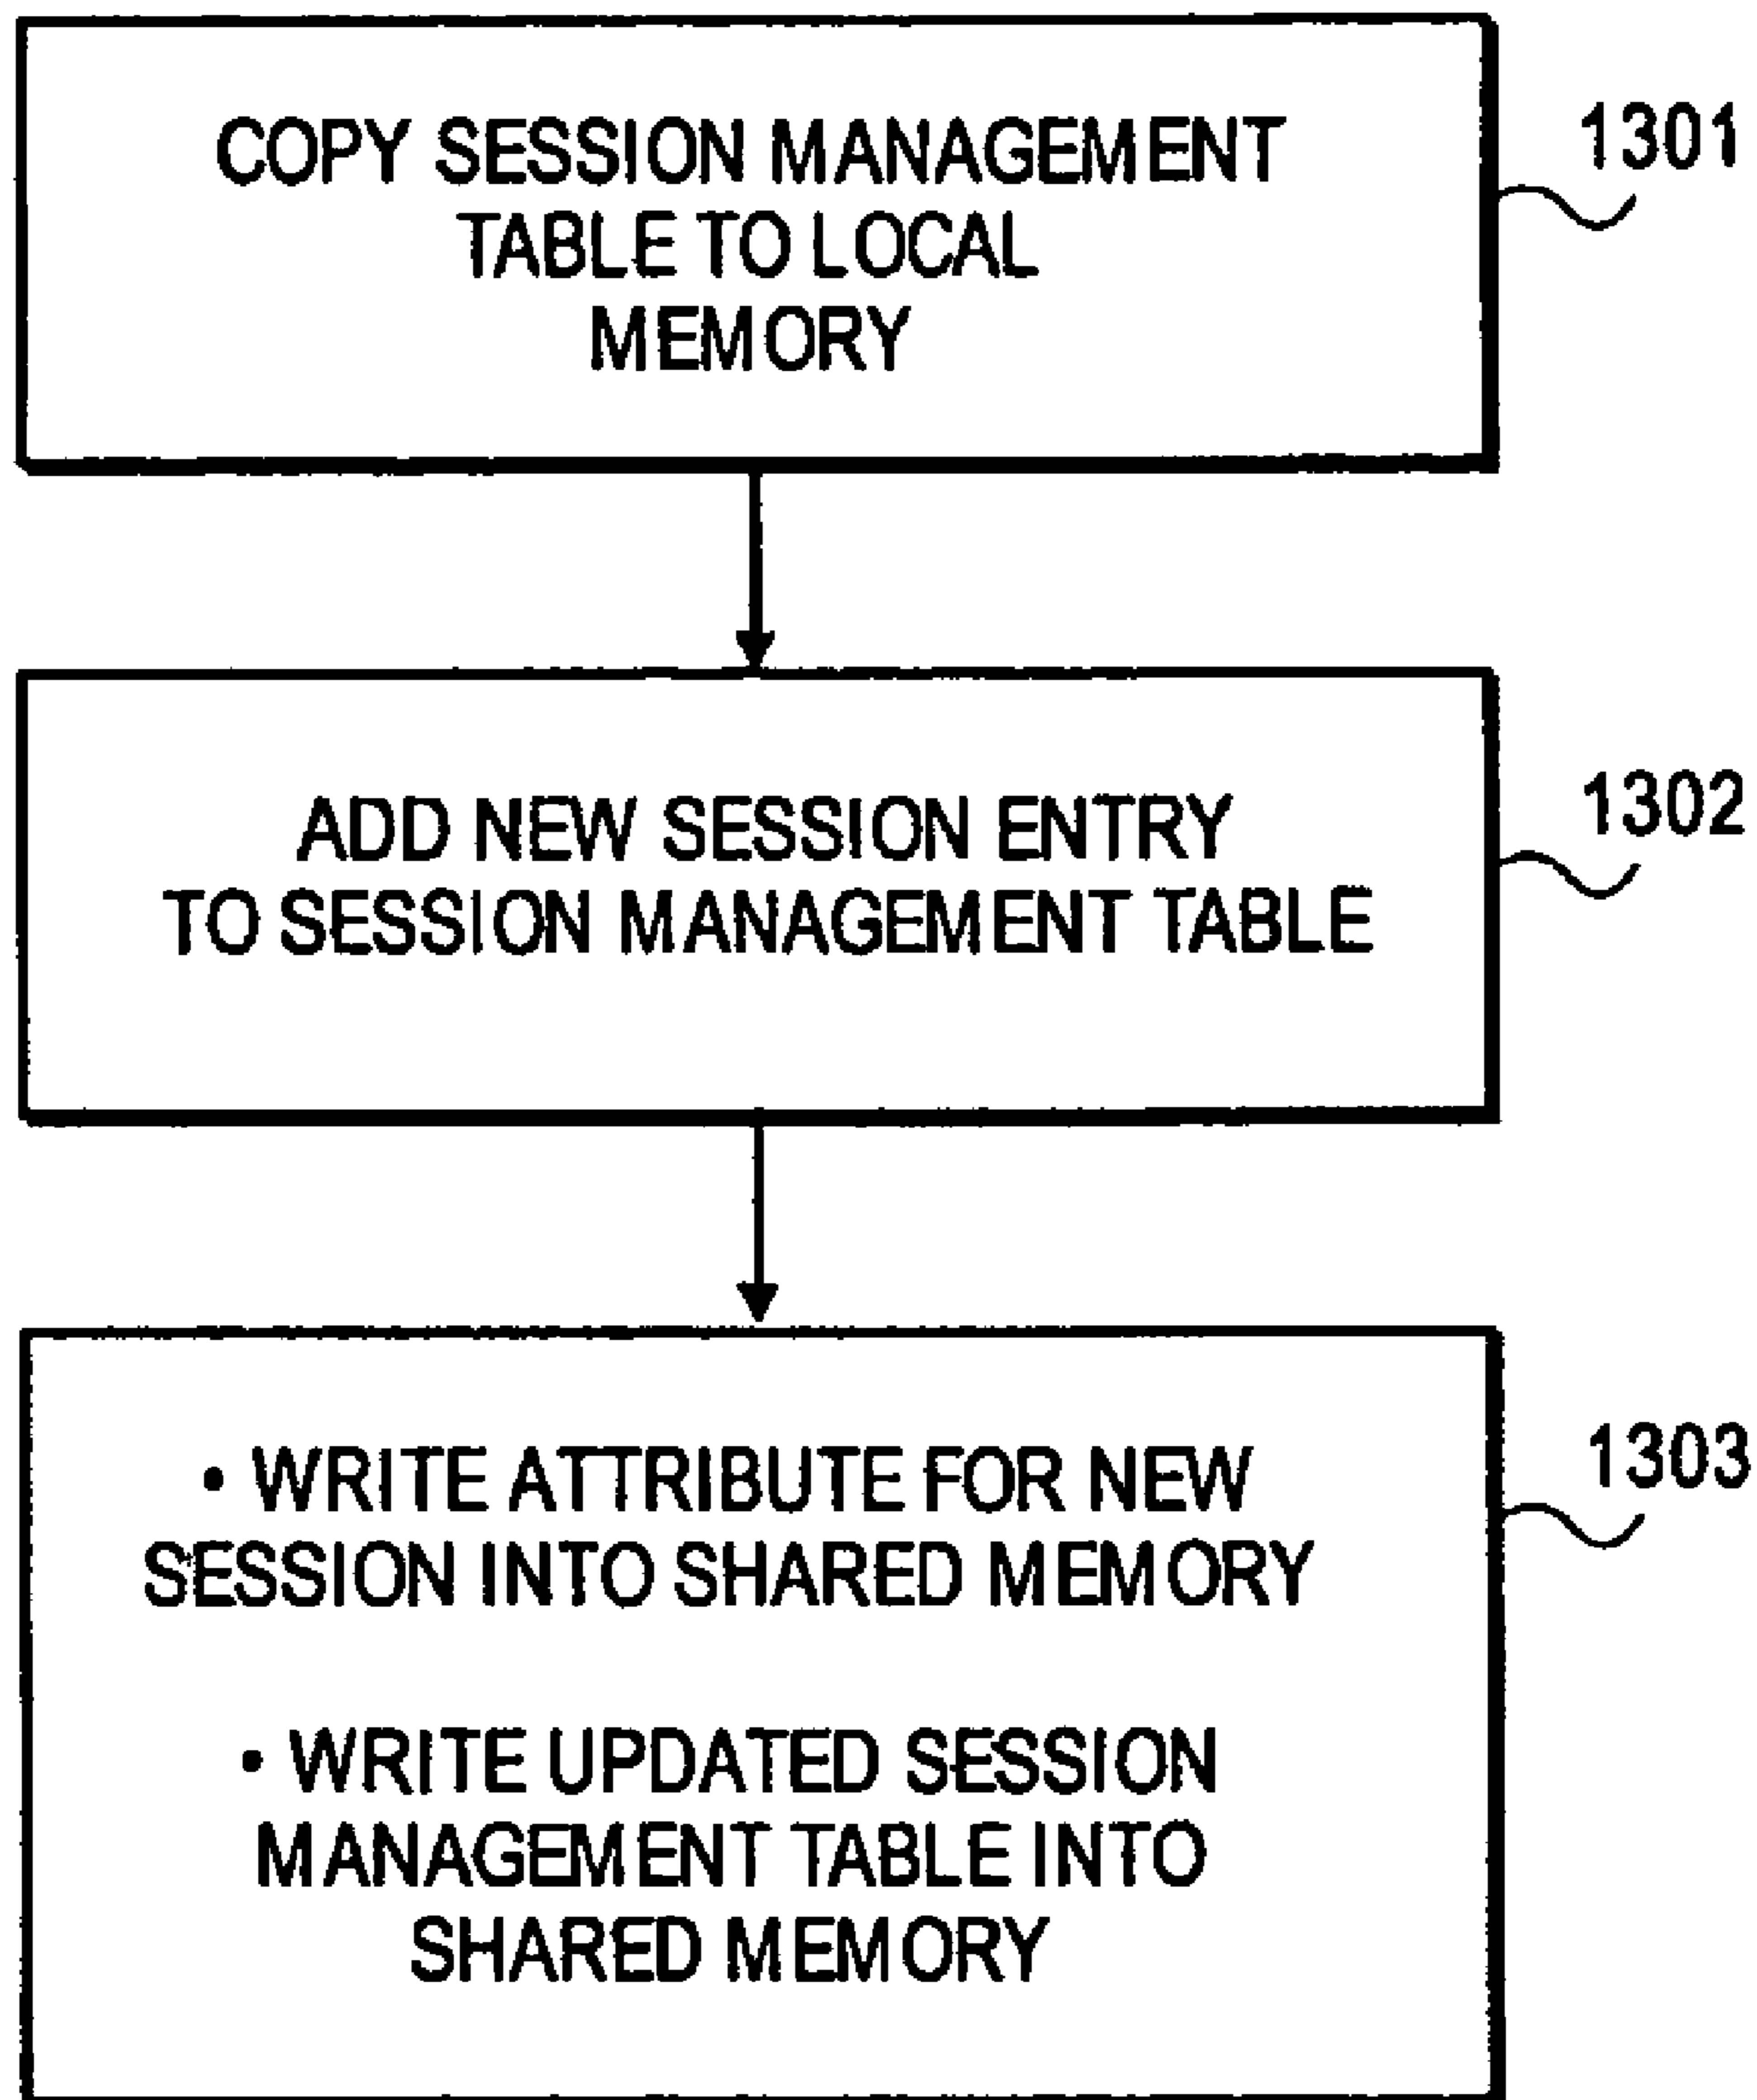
COPY SESSION MANAGEMENT TABLE TO LOCAL MEMORY

1301

ADD NEW SESSION ENTRY TO SESSION MANAGEMENT TABLE

1302

• WRITE ATTRIBUTE FOR NEW SESSION INTO SHARED MEMORY

• WRITE UPDATED SESSION MANAGEMENT TABLE INTO SHARED MEMORY

1303